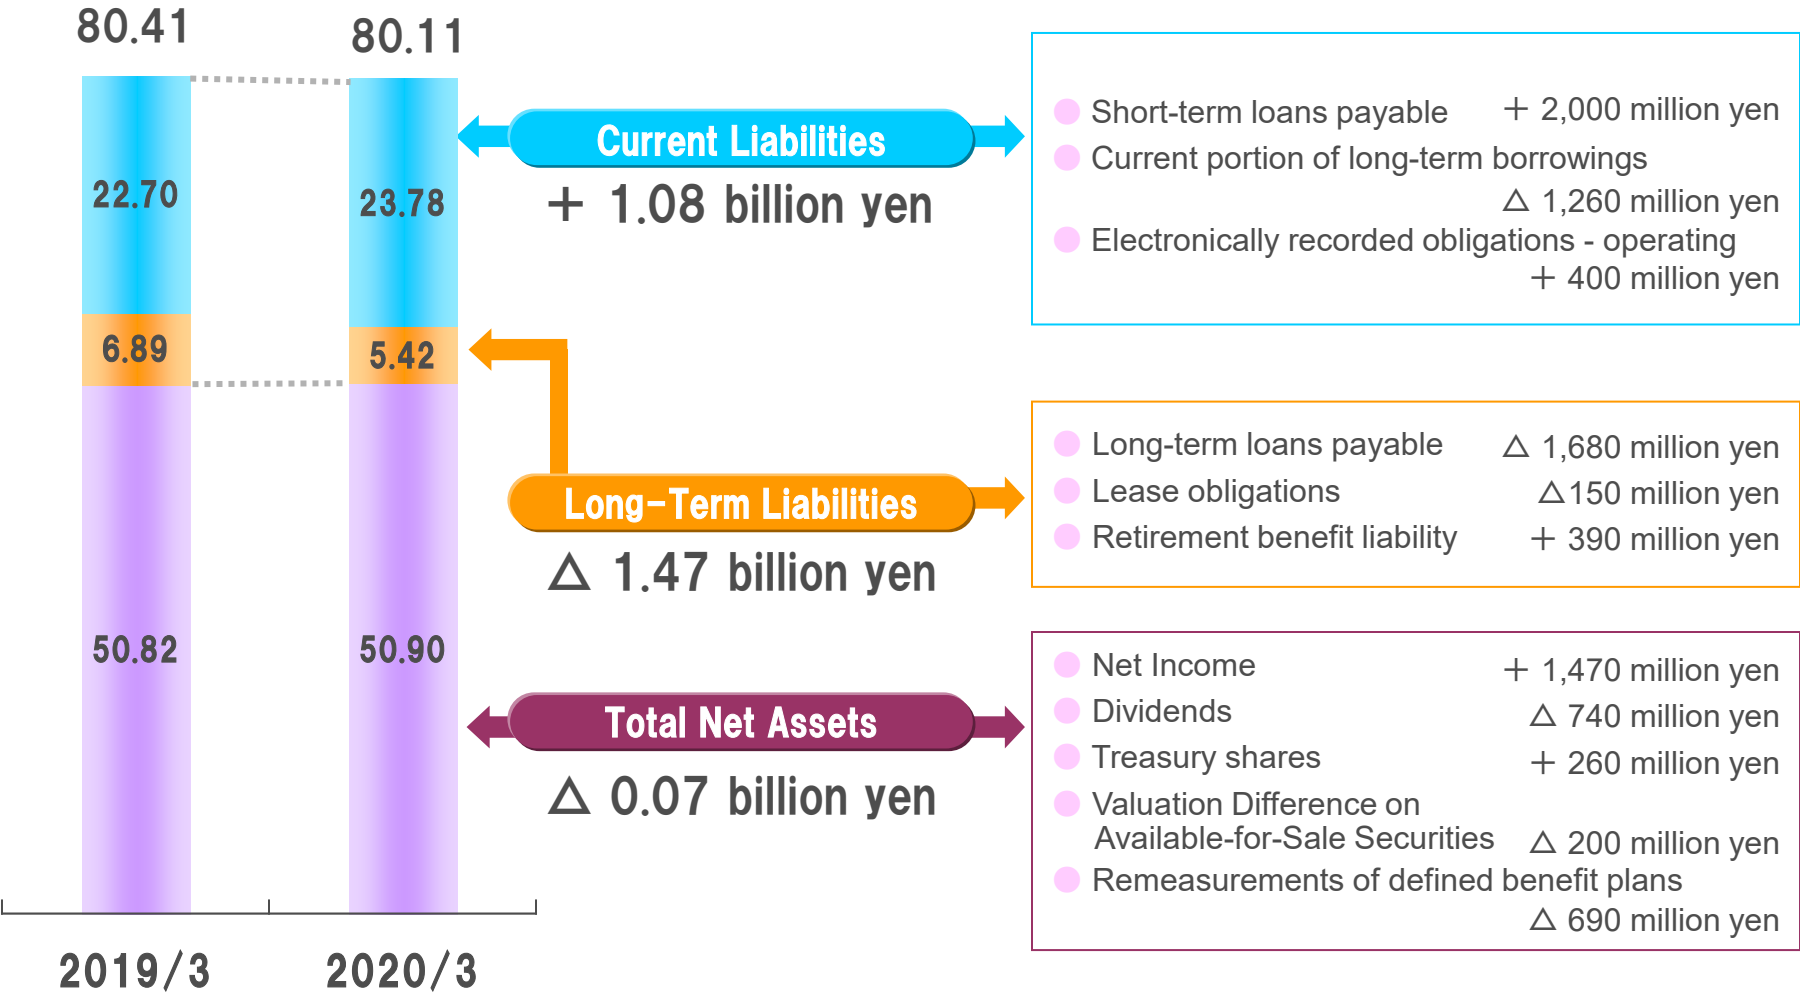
80.41

80.11

22.70

6.89

50.82

23.78

5.42

50.90

2019/3

2020/3

Current Liabilities

＋ 1.08 billion yen

Short-term loans payable ＋ 2,000 million yen

Current portion of long-term borrowings △ 1,260 million yen

Electronically recorded obligations - operating ＋ 400 million yen

Long-Term Liabilities

△ 1.47 billion yen

Long-term loans payable △ 1,680 million yen

Lease obligations △150 million yen

Retirement benefit liability ＋ 390 million yen

Total Net Assets

△ 0.07 billion yen

Net Income ＋ 1,470 million yen

Dividends △ 740 million yen

Treasury shares ＋ 260 million yen

Valuation Difference on Available-for-Sale Securities △ 200 million yen

Remeasurements of defined benefit plans △ 690 million yen